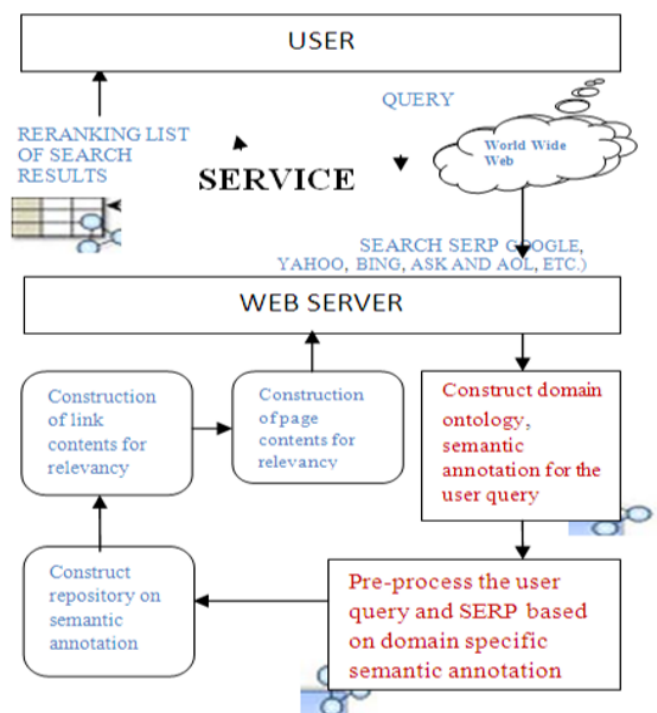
USER

RERANKING LIST OF SEARCH RESULTS

SERVICE

QUERY

World Wide Web

SEARCH SERP GOOGLE, YAHOO, BING, ASK AND AOL, ETC.)

WEB SERVER

Construction of link contents for relevancy

Construction of page contents for relevancy

Construct domain ontology, semantic annotation for the user query

Construct repository on semantic annotation

Pre-process the user query and SERP based on domain specific semantic annotation